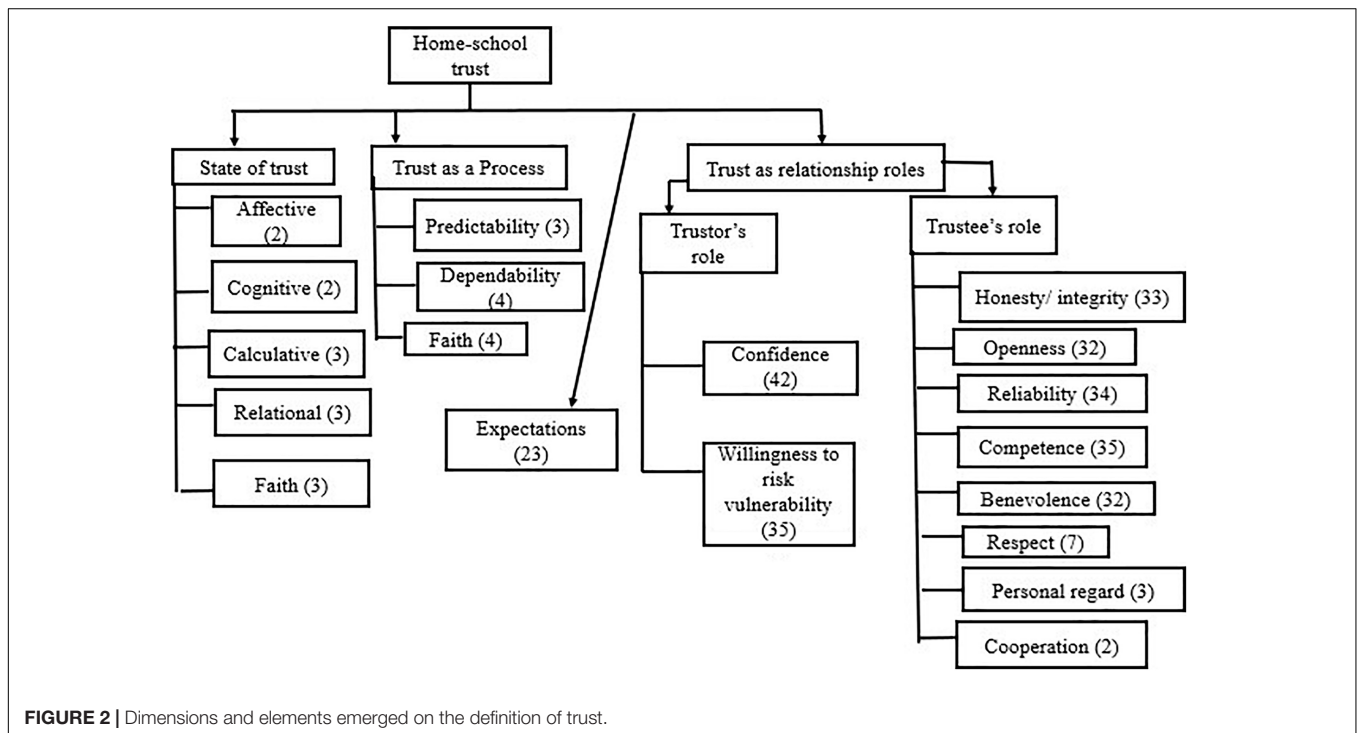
Home-school trust

State of trust

Affective (2)

Cognitive (2)

Calculative (3)

Relational (3)

Faith (3)

Trust as a Process

Predictability (3)

Dependability (4)

Faith (4)

Expectations (23)

Trust as relationship roles

Trustor's role

Confidence (42)

Willingness to risk vulnerability (35)

Trustee's role

Honesty/ integrity (33)

Openness (32)

Reliability (34)

Competence (35)

Benevolence (32)

Respect (7)

Personal regard (3)

Cooperation (2)

FIGURE 2 | Dimensions and elements emerged on the definition of trust.